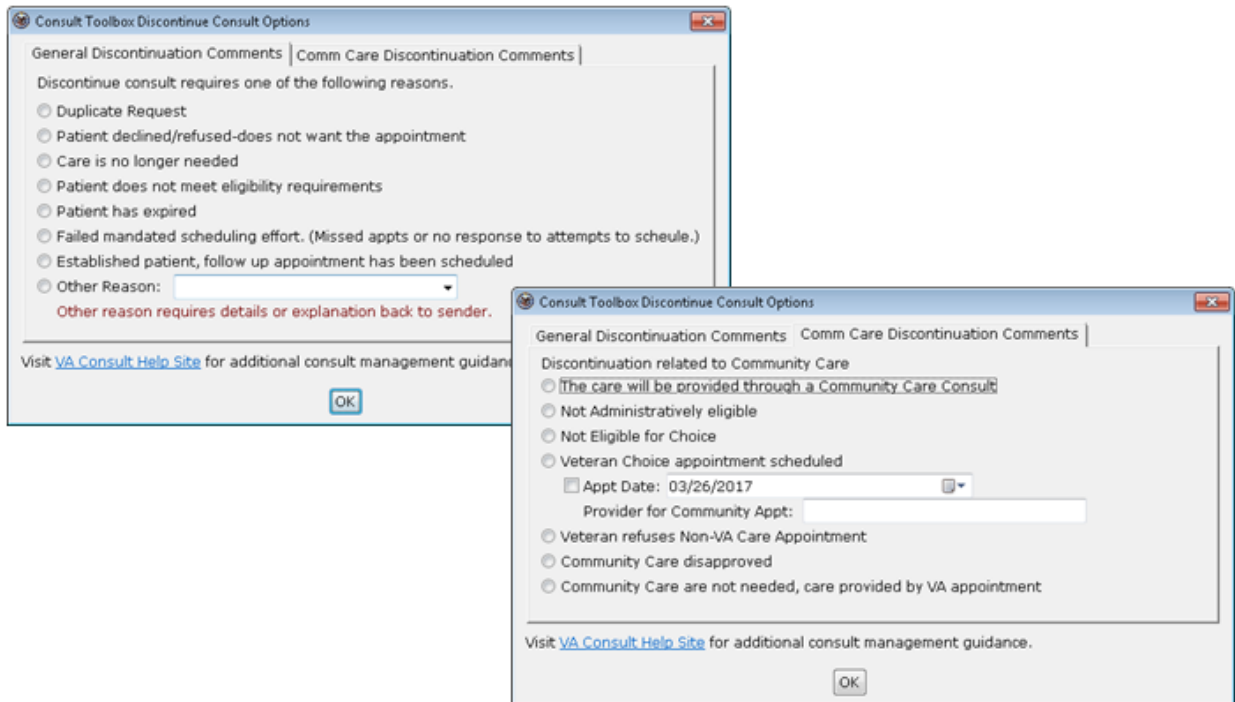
Consult Toolbox Discontinue Consult Options

General Discontinuation Comments | Comm Care Discontinuation Comments

Discontinue consult requires one of the following reasons.

Duplicate Request

Patient declined/refused-does not want the appointment

Care is no longer needed

Patient does not meet eligibility requirements

Patient has expired

Failed mandated scheduling effort. (Missed appts or no response to attempts to scheule.)

Established patient, follow up appointment has been scheduled

Other Reason:

Other reason requires details or explanation back to sender.

Visit VA Consult Help Site for additional consult management guidanc

OK

Consult Toolbox Discontinue Consult Options

General Discontinuation Comments | Comm Care Discontinuation Comments

Discontinuation related to Community Care

The care will be provided through a Community Care Consult

Not Administratively eligible

Not Eligible for Choice

Veteran Choice appointment scheduled

Appt Date: 03/26/2017

Provider for Community Appt:

Veteran refuses Non-VA Care Appointment

Community Care disapproved

Community Care are not needed, care provided by VA appointment

Visit VA Consult Help Site for additional consult management guidance.

OK